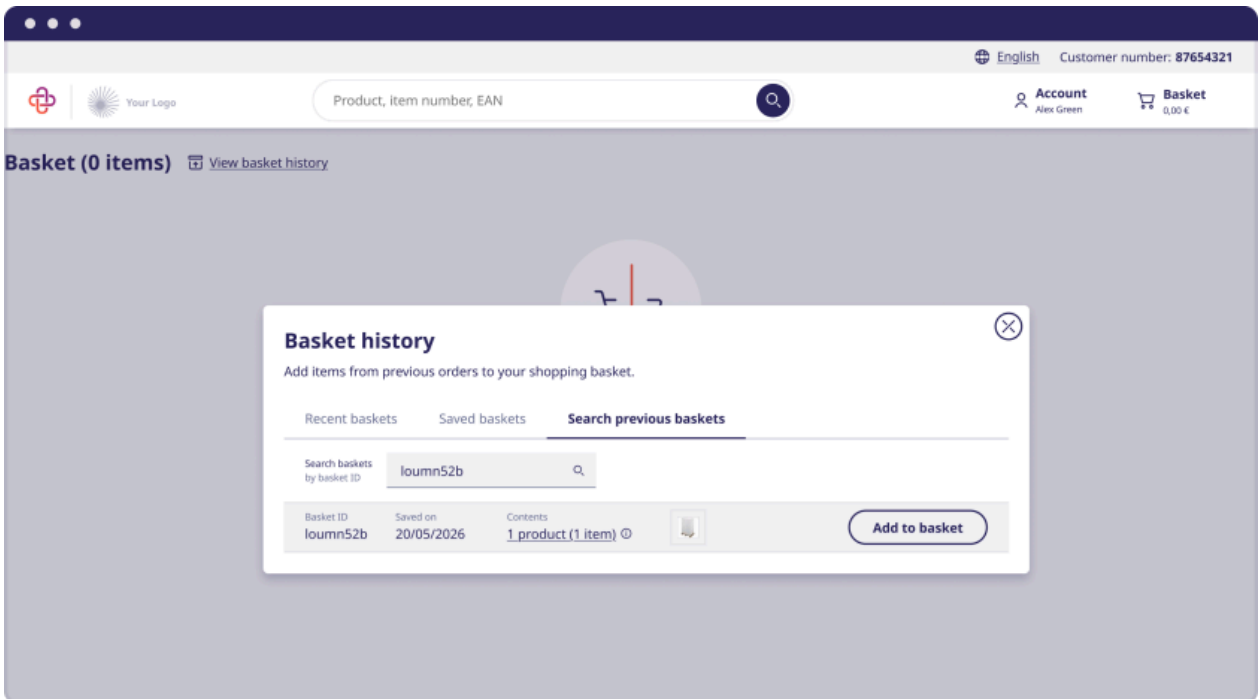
English Customer number: 87654321

Your Logo

Product, item number, EAN

Account
Alex Green

Basket
0,00 €

Basket (0 items) View basket history

Basket history

Add items from previous orders to your shopping basket.

Recent baskets Saved baskets Search previous baskets

Search baskets by basket ID loumn52b

| Basket ID | Saved on | Contents | |
|---|---|---|---|
| loumn52b | 20/05/2026 | 1 product (1 item) | Add to basket |